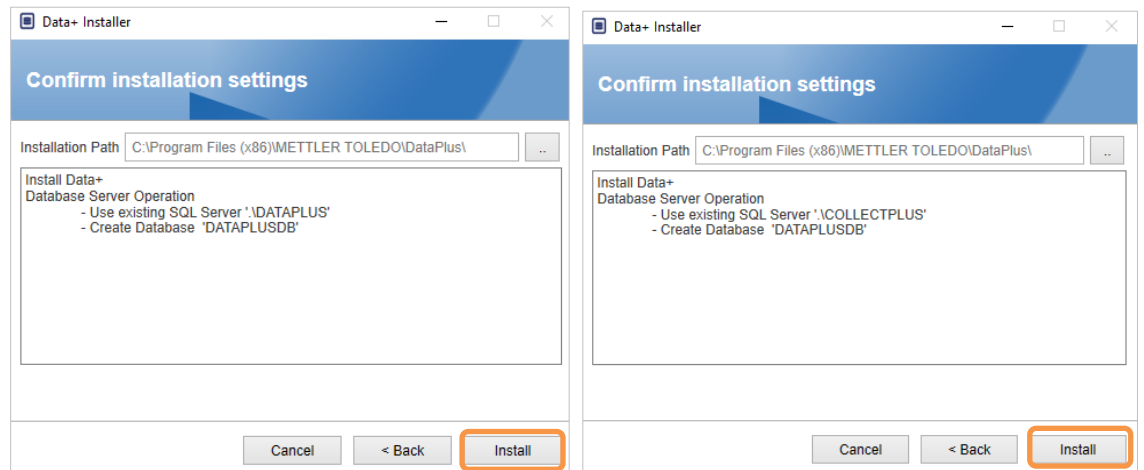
Data+ Installer

Confirm installation settings

Installation Path C:\Program Files (x86)\METTLER TOLEDO\DataPlus\ ..

Install Data+
Database Server Operation
- Use existing SQL Server '.\DATAPLUS'
- Create Database 'DATAPLUSDB'

Cancel < Back Install

Data+ Installer

Confirm installation settings

Installation Path C:\Program Files (x86)\METTLER TOLEDO\DataPlus\ ..

Install Data+
Database Server Operation
- Use existing SQL Server '.\COLLECTPLUS'
- Create Database 'DATAPLUSDB'

Cancel < Back Install